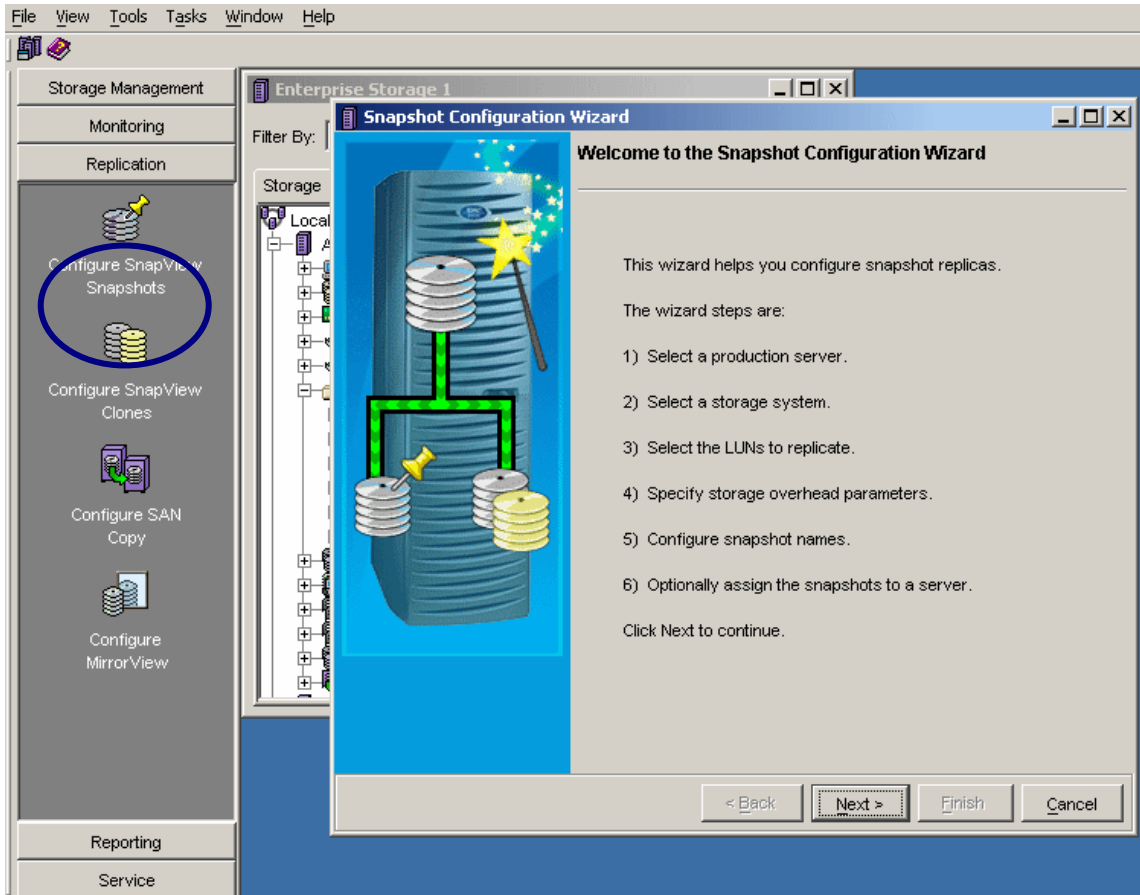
File View Tools Tasks Window Help

Storage Management
Monitoring
Replication

Configure SnapView Snapshots

Configure SnapView Clones

Configure SAN Copy

Configure MirrorView

Reporting
Service

Enterprise Storage 1

Filter By:

Storage

Local

Snapshot Configuration Wizard

Welcome to the Snapshot Configuration Wizard

This wizard helps you configure snapshot replicas.

The wizard steps are:

1) Select a production server.

2) Select a storage system.

3) Select the LUNs to replicate.

4) Specify storage overhead parameters.

5) Configure snapshot names.

6) Optionally assign the snapshots to a server.

Click Next to continue.

< Back
Next >
Finish
Cancel